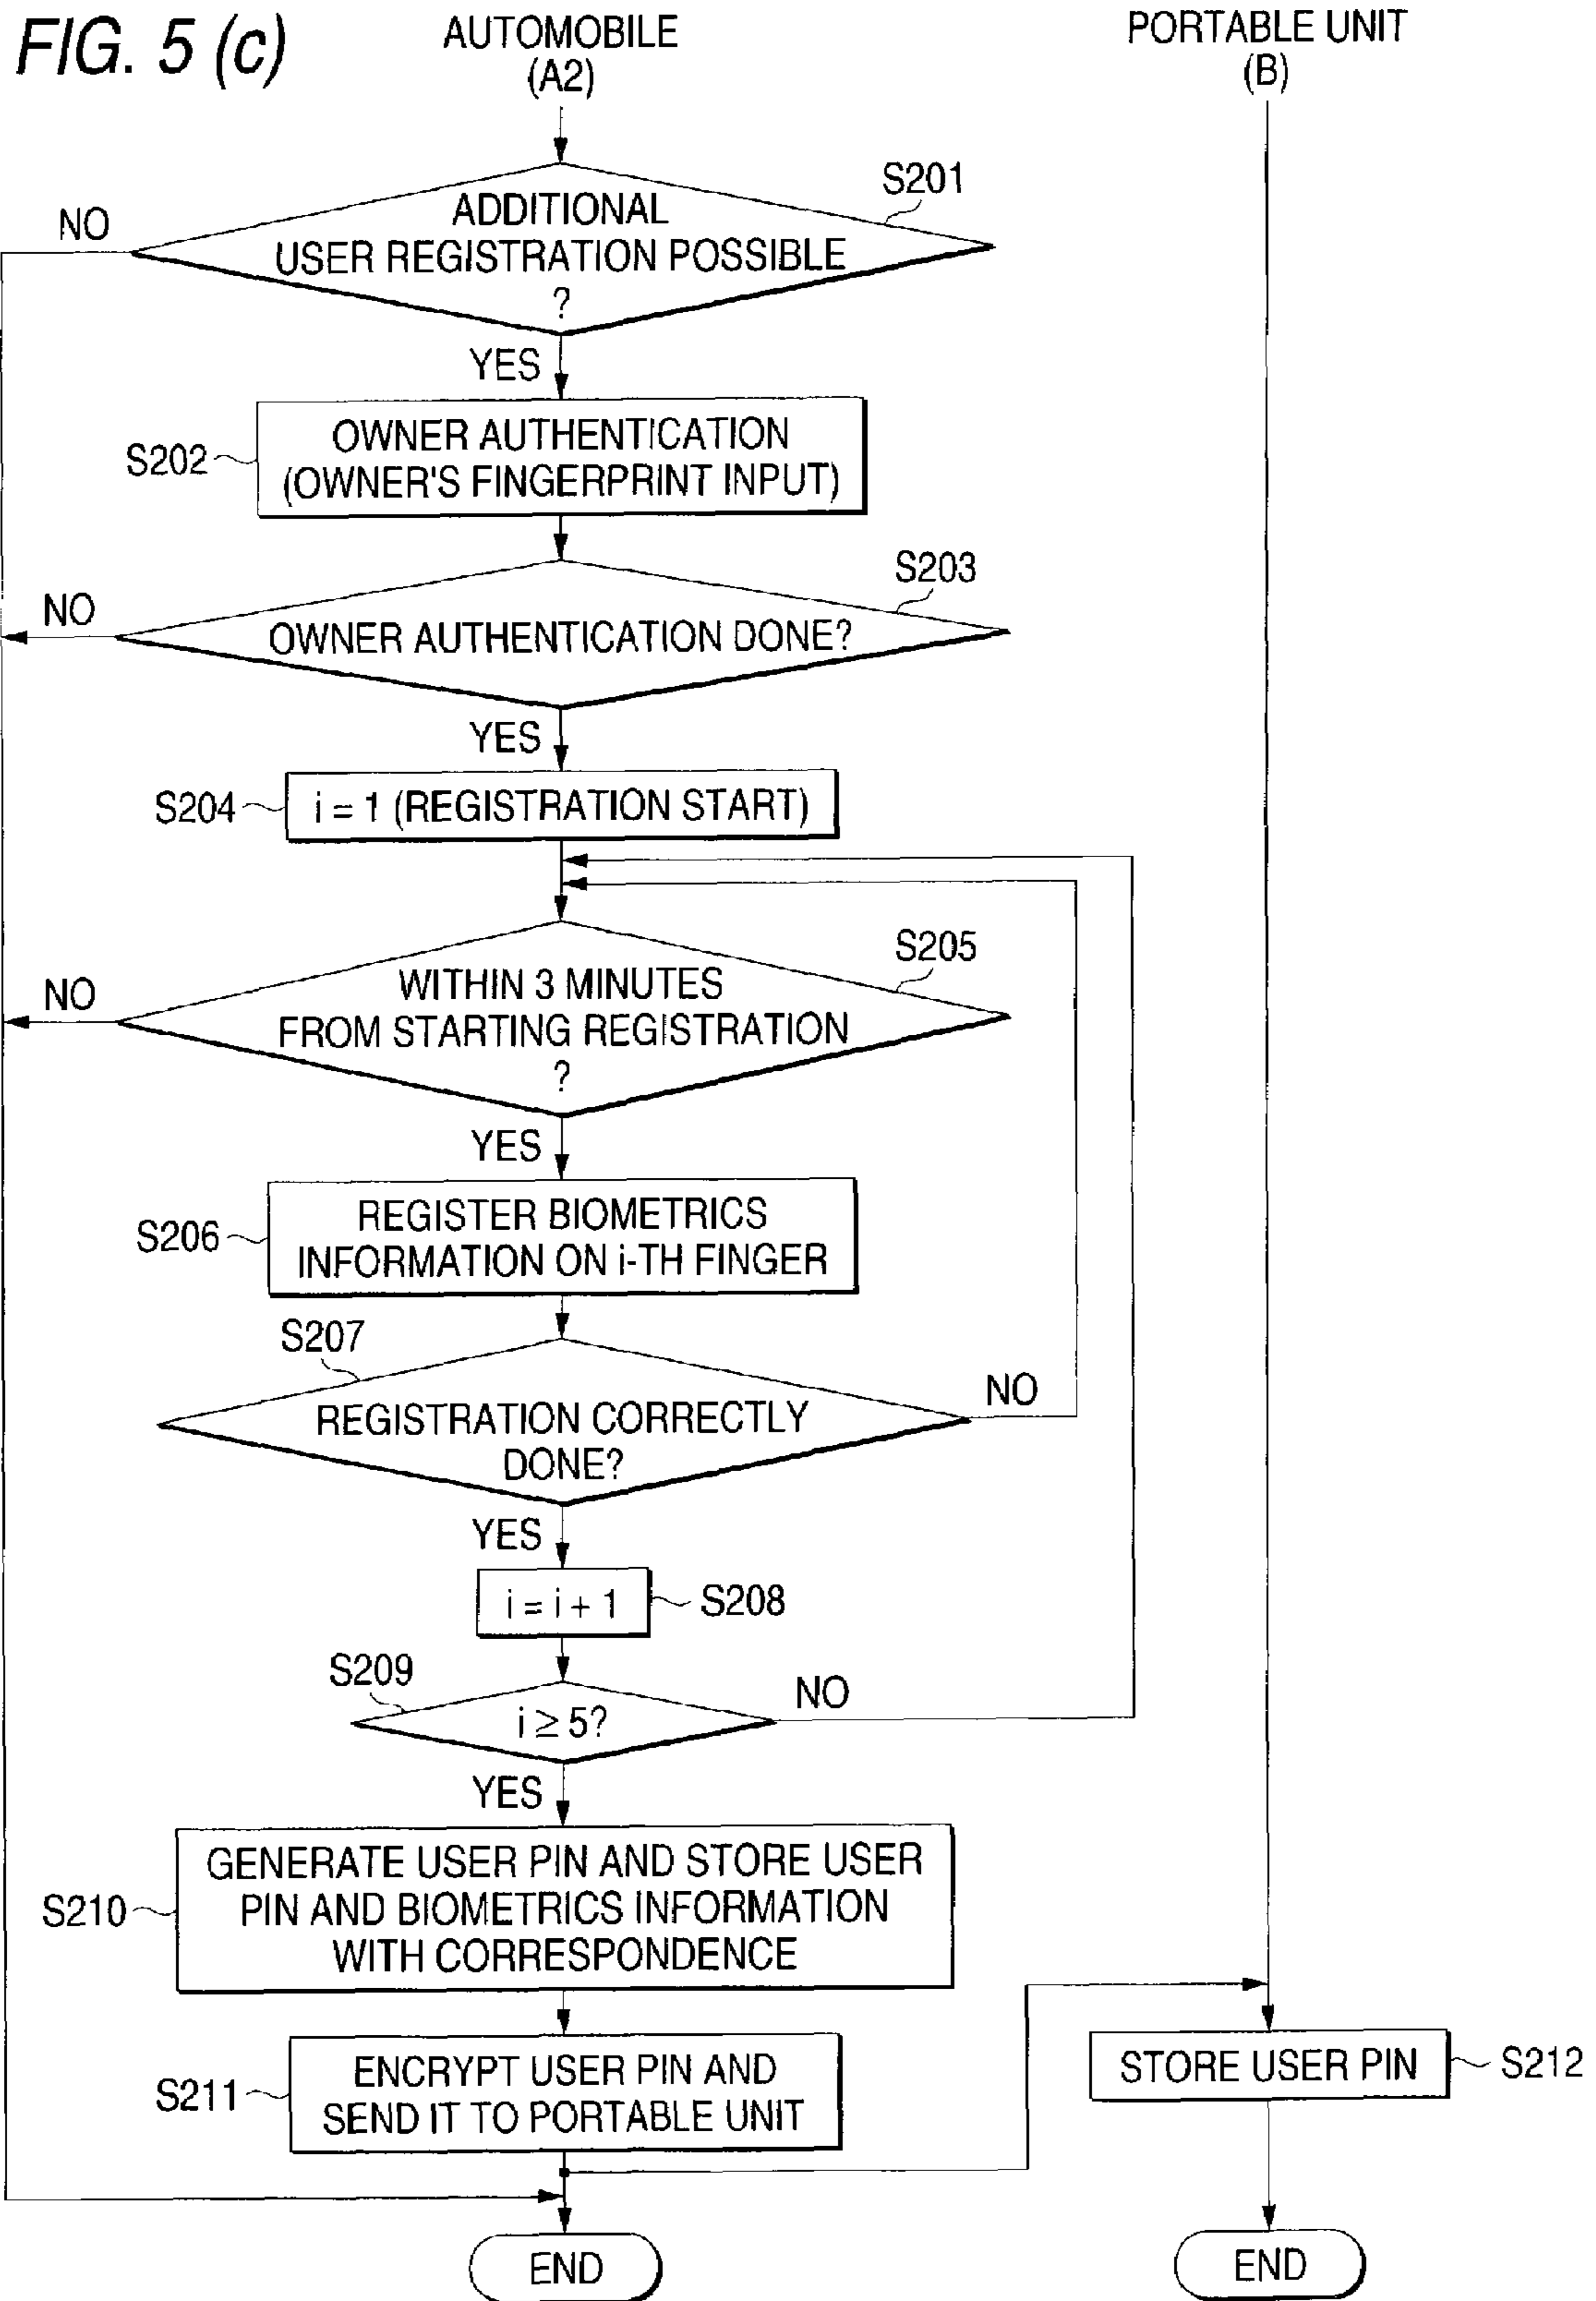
FIG. 5 (c)

AUTOMOBILE (A2)

PORTABLE UNIT (B)

S201

NO

ADDITIONAL USER REGISTRATION POSSIBLE ?

YES

S202

OWNER AUTHENTICATION (OWNER'S FINGERPRINT INPUT)

S203

NO

OWNER AUTHENTICATION DONE?

YES

S204

$i = 1$ (REGISTRATION START)

S205

NO

WITHIN 3 MINUTES FROM STARTING REGISTRATION ?

YES

S206

REGISTER BIOMETRICS INFORMATION ON i-TH FINGER

S207

NO

REGISTRATION CORRECTLY DONE?

YES

$i = i + 1$

S208

S209

NO

$i \geq 5$?

YES

S210

GENERATE USER PIN AND STORE USER PIN AND BIOMETRICS INFORMATION WITH CORRESPONDENCE

S211

ENCRYPT USER PIN AND SEND IT TO PORTABLE UNIT

STORE USER PIN

S212

END

END